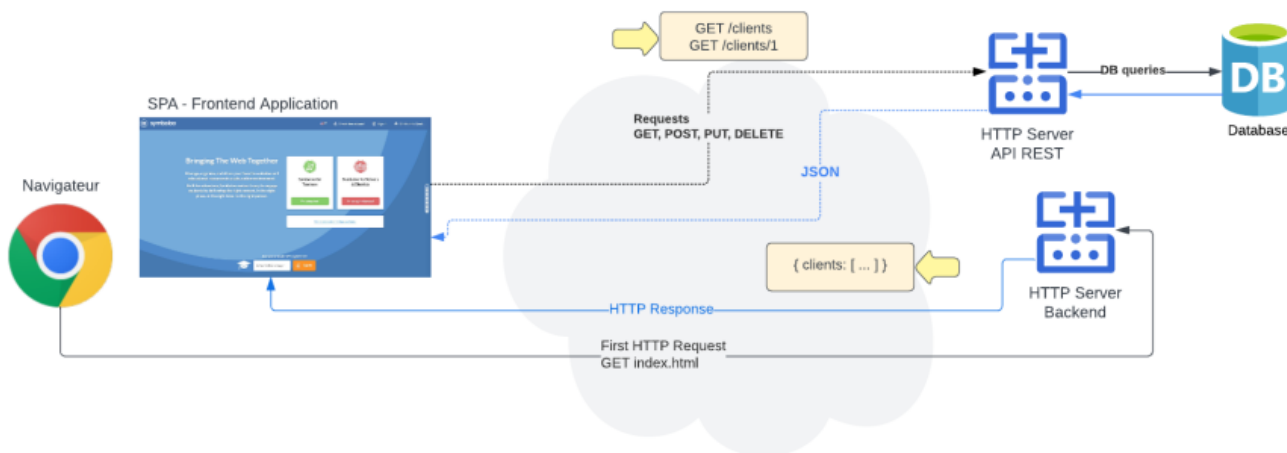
GET /clients
GET /clients/1

DB queries

DB

Database

SPA - Frontend Application

Bringing The Web Together

Requests
GET, POST, PUT, DELETE

HTTP Server
API REST

JSON

Navigateur

HTTP Server
Backend

{ clients: [ ... ] }

HTTP Response

First HTTP Request
GET index.html